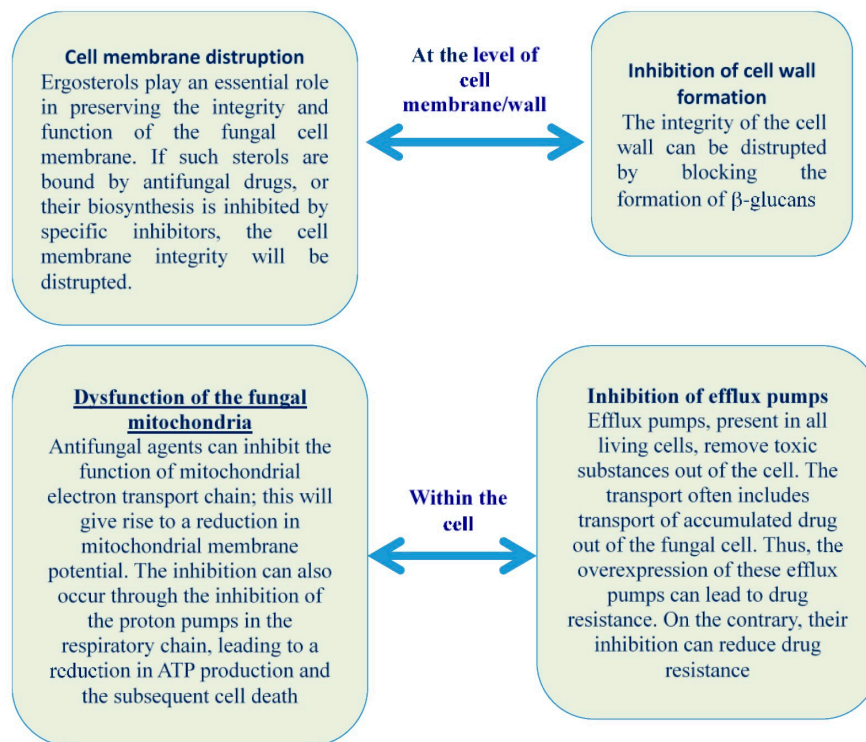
Cell membrane distruption
Ergosterols play an essential role in preserving the integrity and function of the fungal cell membrane. If such sterols are bound by antifungal drugs, or their biosynthesis is inhibited by specific inhibitors, the cell membrane integrity will be distrupted.

At the level of cell membrane/wall

Inhibition of cell wall formation
The integrity of the cell wall can be distrupted by blocking the formation of β-glucans

Dysfunction of the fungal mitochondria
Antifungal agents can inhibit the function of mitochondrial electron transport chain; this will give rise to a reduction in mitochondrial membrane potential. The inhibition can also occur through the inhibition of the proton pumps in the respiratory chain, leading to a reduction in ATP production and the subsequent cell death

Within the cell

Inhibition of efflux pumps
Efflux pumps, present in all living cells, remove toxic substances out of the cell. The transport often includes transport of accumulated drug out of the fungal cell. Thus, the overexpression of these efflux pumps can lead to drug resistance. On the contrary, their inhibition can reduce drug resistance